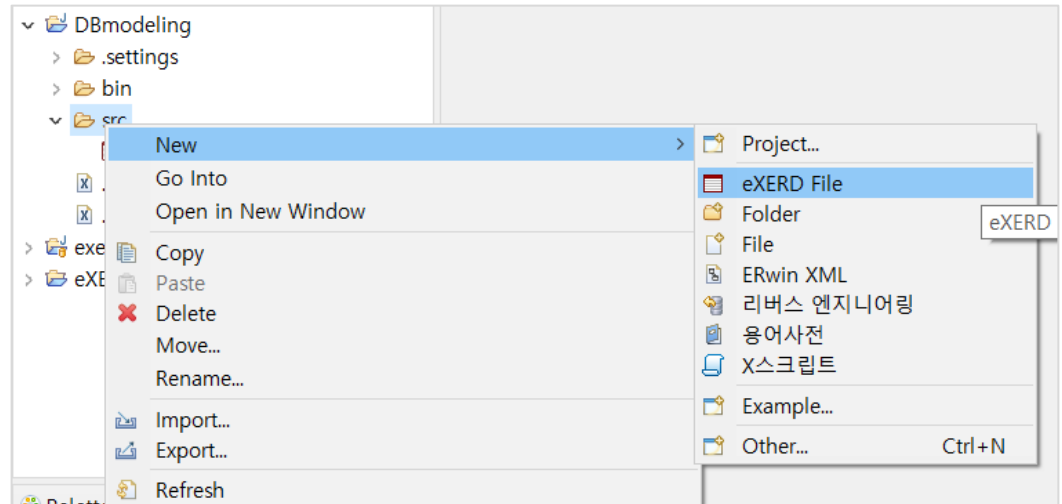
DBmodeling
.settings
bin
src
exe
eXE
Palett

New
Go Into
Open in New Window
Copy
Paste
Delete
Move...
Rename...
Import...
Export...
Refresh

Project...
eXERD File
Folder
File
ERwin XML
리버스 엔지니어링
용어사전
X스크립트
Example...
Other... Ctrl+N

eXERD